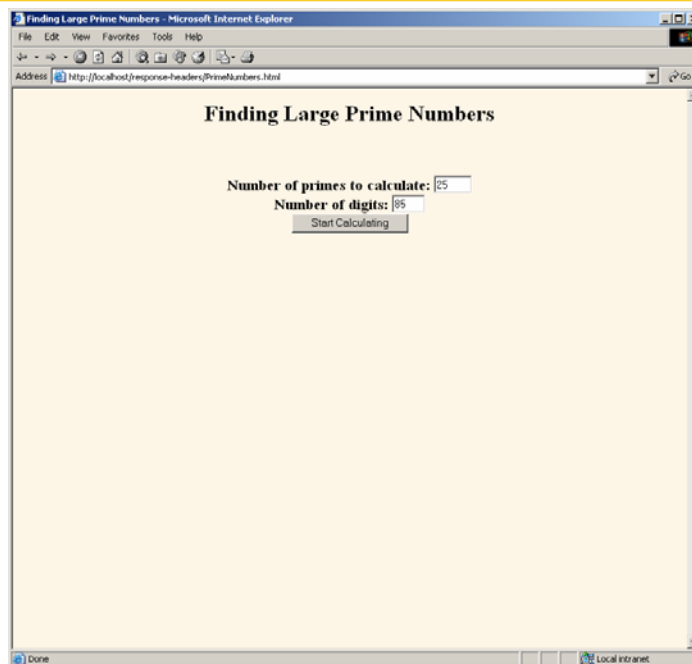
Finding Large Prime Numbers - Microsoft Internet Explorer

File Edit View Favorites Tools Help

Address http://localhost/response-headers/PrimeNumbers.html

Go

Finding Large Prime Numbers

Number of primes to calculate: 25

Number of digits: 85

Start Calculating

Done

Local intranet